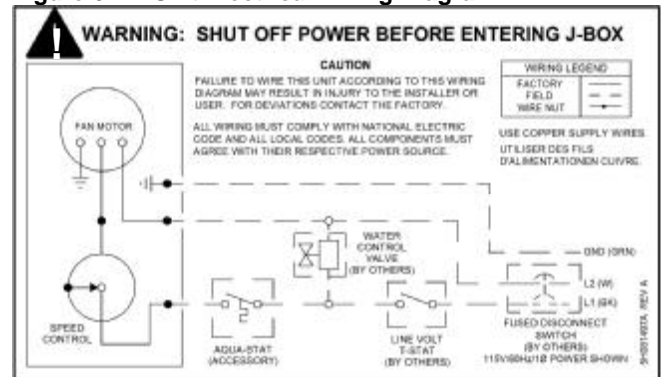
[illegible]

WARNING: SHUT OFF POWER BEFORE ENTERING J-BOX

CAUTION

FAILURE TO WIRE THIS UNIT ACCORDING TO THIS WIRING DIAGRAM MAY RESULT IN INJURY TO THE INSTALLER OR USER. FOR DEVIATIONS CONTACT THE FACTORY.

ALL WIRING MUST COMPLY WITH NATIONAL ELECTRIC CODE AND ALL LOCAL CODES. ALL COMPONENTS MUST AGREE WITH THEIR RESPECTIVE POWER SOURCE.

| WIRING LEGEND | |
|---|---|
| FACTORY | |
| FIELD | |
| WIRE NUT | |

USE COPPER SUPPLY WIRES.

UTILISER DES FILS D'ALIMENTATIONEN CUIVRE.

FAN MOTOR

WATER CONTROL VALVE (BY OTHERS)

GND (GRN)

L2 (W)

L1 (BK)

SPEED CONTROL

AQUA-STAT (ACCESSORY)

LINE VOLT T-STAT (BY OTHERS)

FUSED DISCONNECT SWITCH (BY OTHERS) 115V/60Hz/1Ø POWER SHOWN

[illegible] REV A